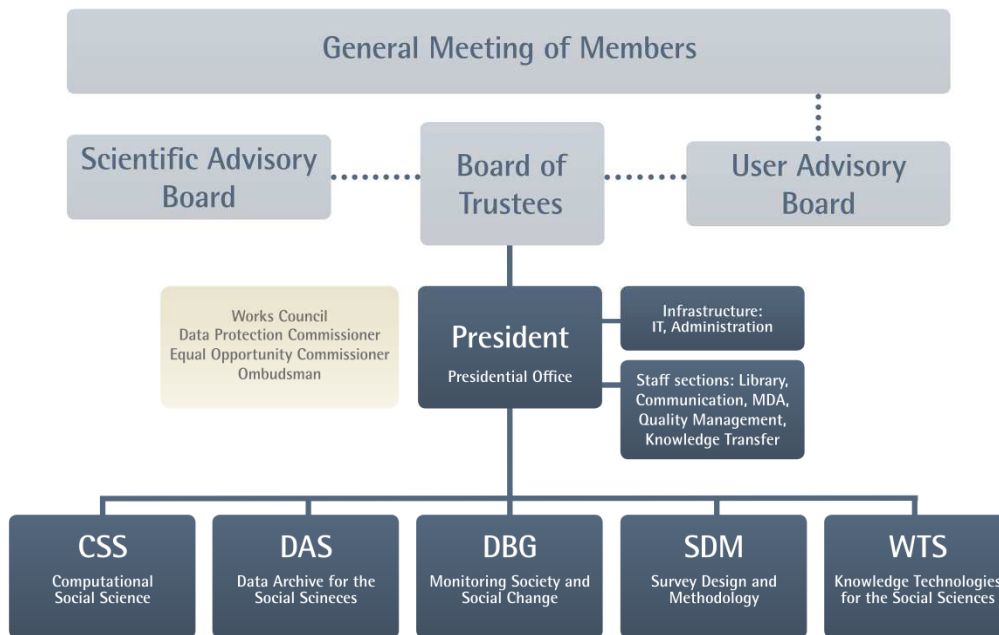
General Meeting of Members

Scientific Advisory Board

Board of Trustees

User Advisory Board

Works Council
Data Protection Commissioner
Equal Opportunity Commissioner
Ombudsman

President
Presidential Office

Infrastructure: IT, Administration

Staff sections: Library, Communication, MDA, Quality Management, Knowledge Transfer

CSS
Computational Social Science

DAS
Data Archive for the Social Scineces

DBG
Monitoring Society and Social Change

SDM
Survey Design and Methodology

WTS
Knowledge Technologies for the Social Sciences